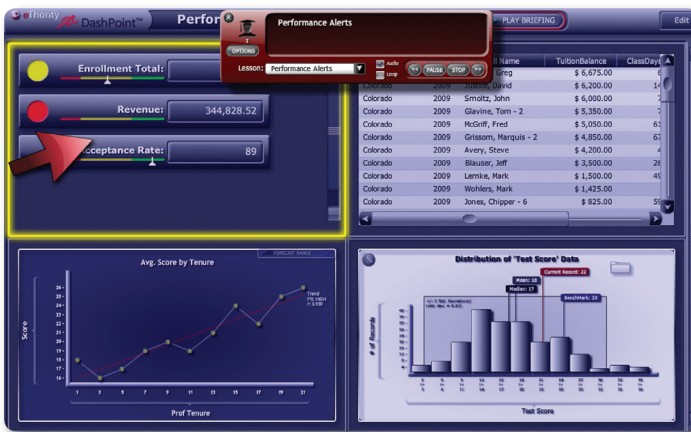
eThority DashPoint™ Perfor

Performance Alerts

OPTIONS

Lesson: Performance Alerts

Audio

Loop

PAUSE STOP

PLAY BRIEFING

Edit

Enrollment Total:

Revenue: 344,828.52

Acceptance Rate: 89

| | | l Name | TuitionBalance | ClassDays |
|---|---|---|---|---|
| | | Greg | $ 6,675.00 | |
| | | Justice, David | $ 6,200.00 | 14 |
| Colorado | 2009 | Smoltz, John | $ 6,000.00 | |
| Colorado | 2009 | Glavine, Tom - 2 | $ 5,350.00 | |
| Colorado | 2009 | McGriff, Fred | $ 5,050.00 | 6 |
| Colorado | 2009 | Grissom, Marquis - 2 | $ 4,850.00 | 6 |
| Colorado | 2009 | Avery, Steve | $ 4,200.00 | |
| Colorado | 2009 | Blauser, Jeff | $ 3,500.00 | 2 |
| Colorado | 2009 | Lemke, Mark | $ 1,500.00 | 4 |
| Colorado | 2009 | Wohlers, Mark | $ 1,425.00 | |
| Colorado | 2009 | Jones, Chipper - 6 | $ 825.00 | 5 |

FORECAST RANGE

Avg. Score by Tenure

Score

Trend

Prof Tenure

Distribution of "Test Score" Data

Current Record: 22

Mean: 18

Median: 17

Benchmark: 25

# of Records

Test Score